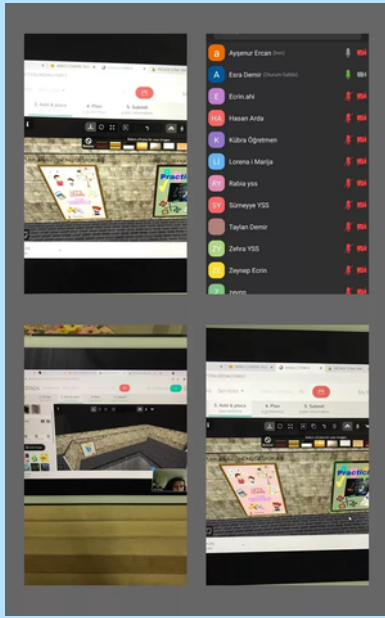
3. Add & place
4. Plan
5. Submit
Practic

Ayşenur Ercan (Sen)
Esra Demir (Oturum Sahibi)
Ecrin.ahi
Hasan Arda
Kübra Öğretmen
Lorena i Marija
Rabia yss
Sümeyye YSS
Taylan Demir
Zehra YSS
Zeynep Ecrin
zeyno

3. Add & place
4. Plan
5. Submit
Practic